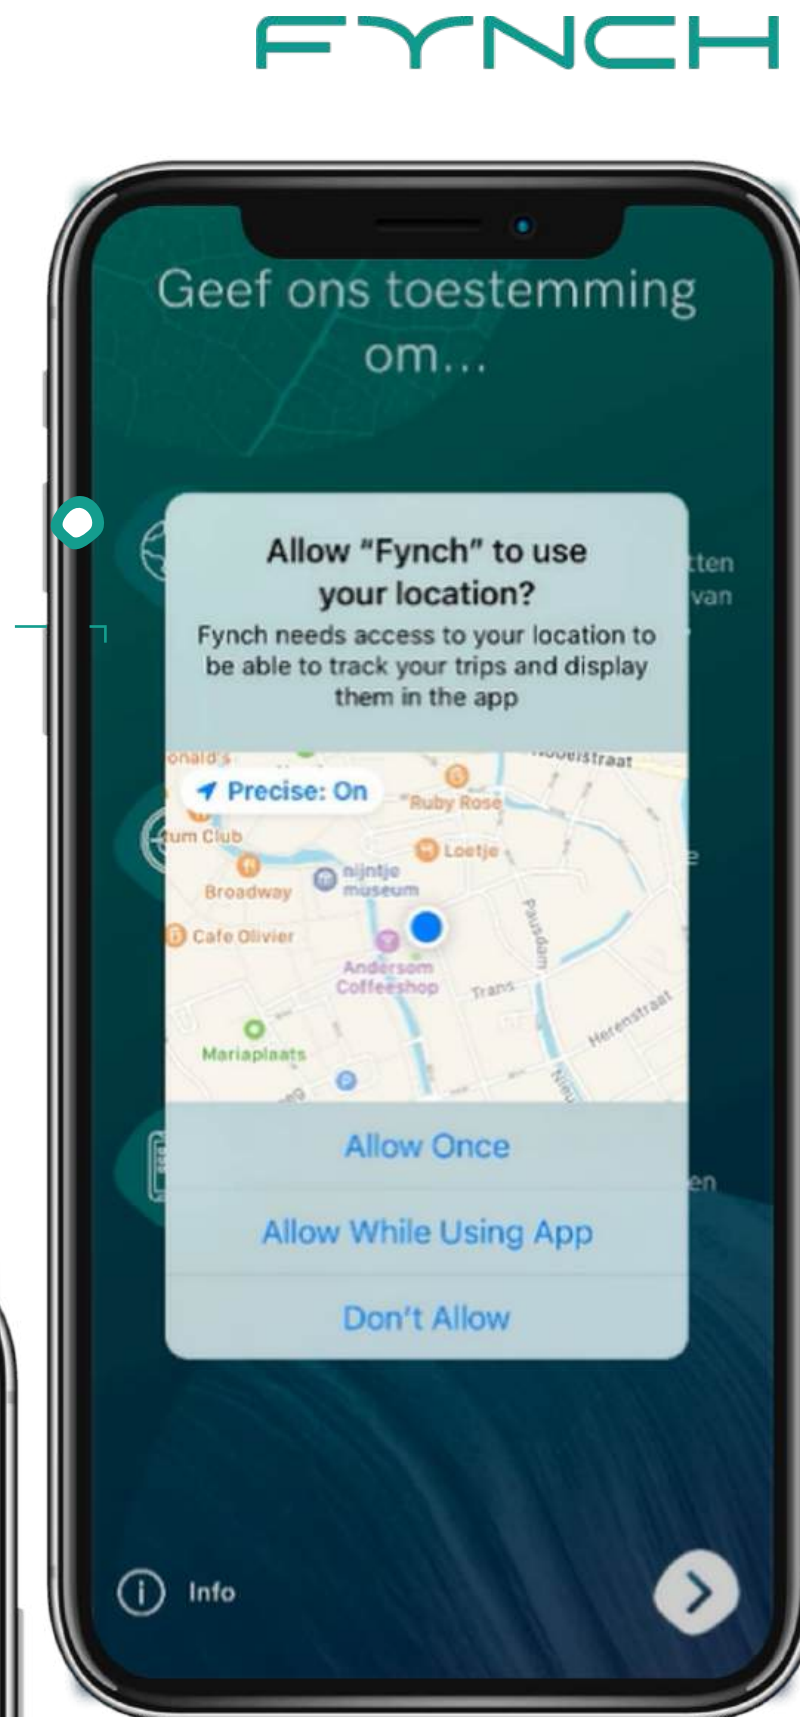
FYNCH

Geef ons toestemming om...

tten
van

Allow "Fynch" to use your location?

Fynch needs access to your location to be able to track your trips and display them in the app

onald's
Precise: On
Ruby Rose
um Club
Loetje
Broadway
nijntje museum
Cafe Olivier
Pausdam
Anderson Coffeeshop
Trans
Herenstraat
Mariaplaats

e
en

Allow Once

Allow While Using App

Don't Allow

Info